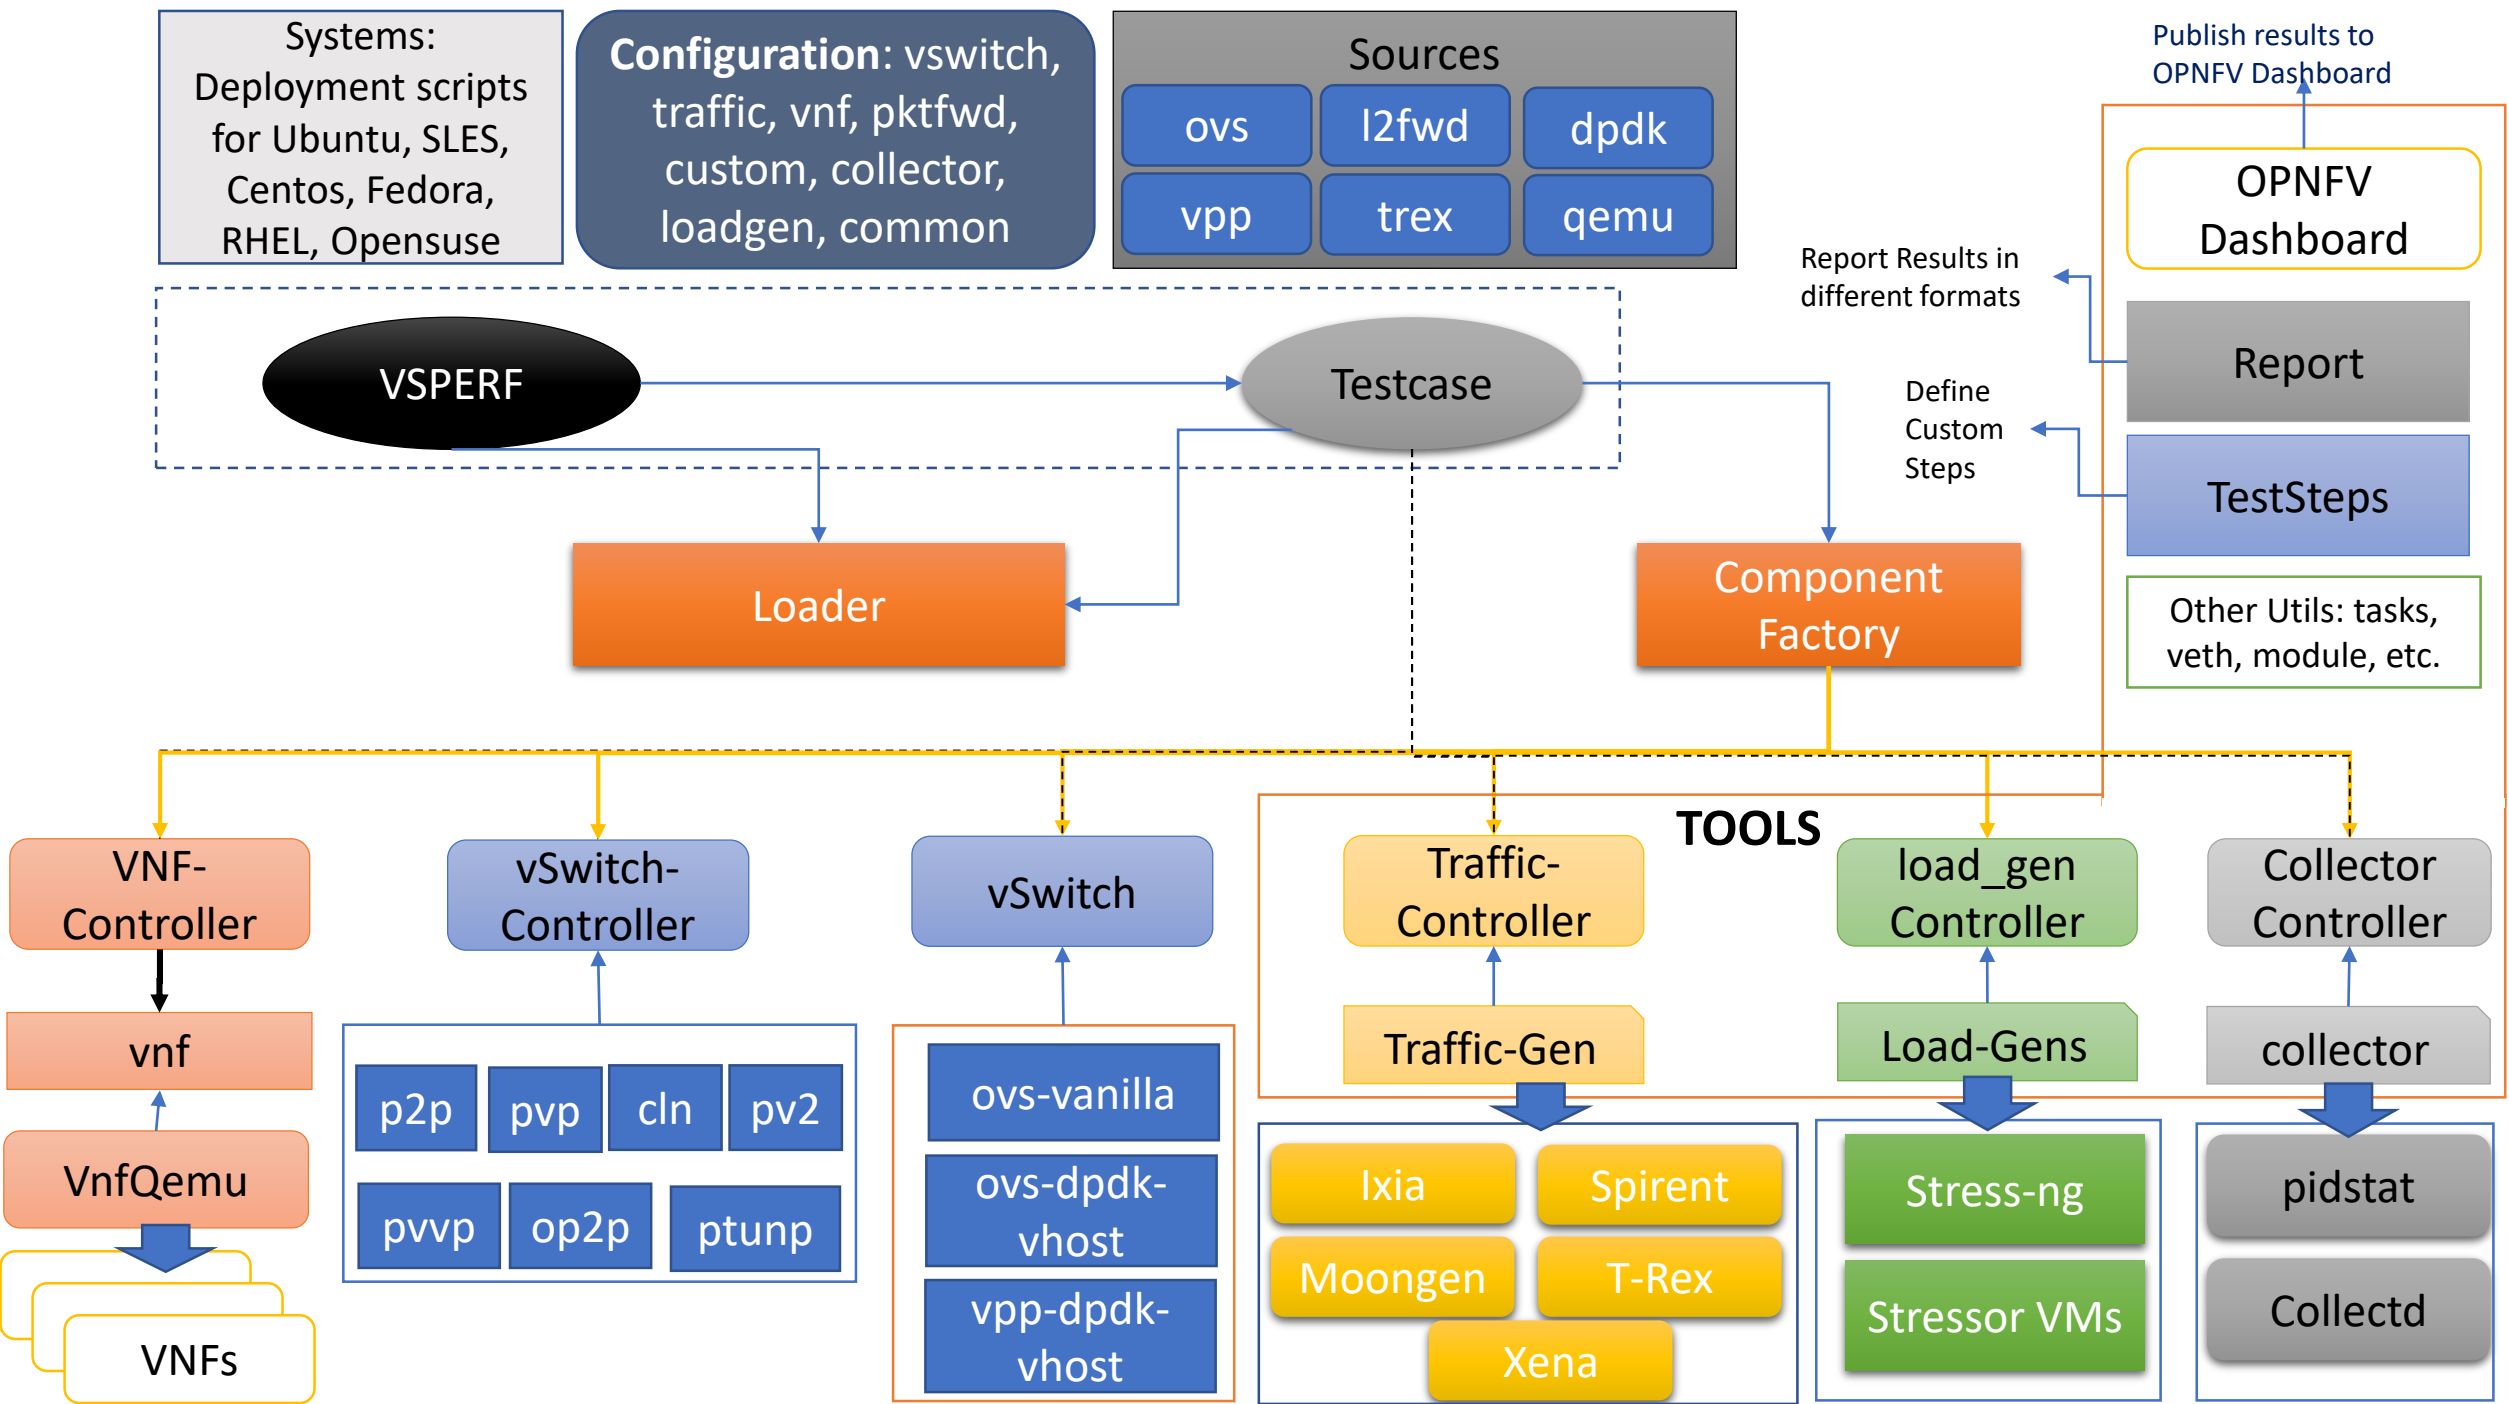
Systems: Deployment scripts for Ubuntu, SLES, Centos, Fedora, RHEL, Opensuse

**Configuration**: vswitch, traffic, vnf, pktfwd, custom, collector, loadgen, common

Sources

ovs | l2fwd | dpdk
vpp | trex | qemu

Publish results to OPNFV Dashboard

OPNFV Dashboard

Report Results in different formats

Report

Define Custom Steps

TestSteps

Other Utils: tasks, veth, module, etc.

VSPERF

Testcase

Loader

Component Factory

TOOLS

VNF-Controller

vnf

VnfQemu

VNFs

vSwitch-Controller

p2p | pvp | cln | pv2
pvvp | op2p | ptunp

vSwitch

ovs-vanilla
ovs-dpdk-vhost
vpp-dpdk-vhost

Traffic-Controller

Traffic-Gen

Ixia | Spirent
Moongen | T-Rex
Xena

load_gen Controller

Load-Gens

Stress-ng
Stressor VMs

Collector Controller

collector

pidstat
Collectd